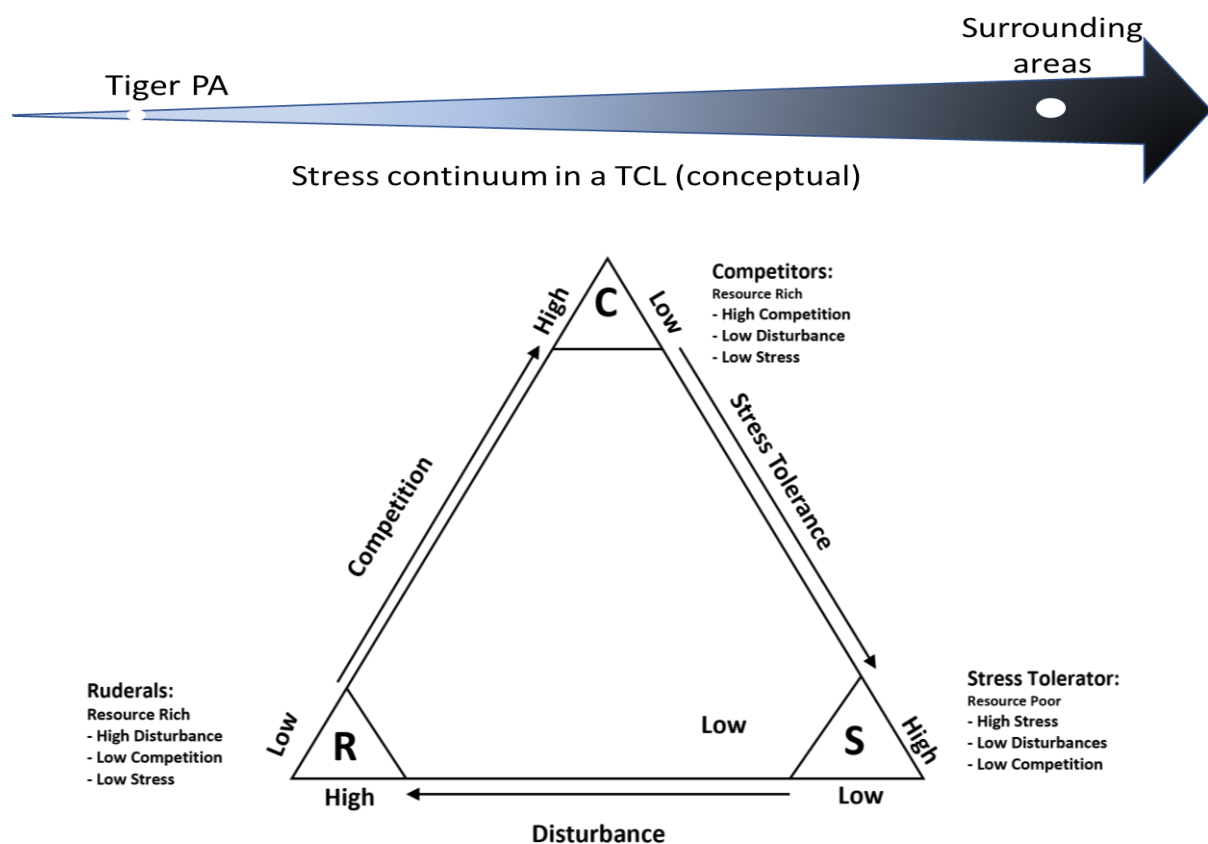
Tiger PA

Surrounding areas

Stress continuum in a TCL (conceptual)

C

High

Low

Competitors:
Resource Rich
- High Competition
- Low Disturbance
- Low Stress

Competition

Stress Tolerance

Ruderals:
Resource Rich
- High Disturbance
- Low Competition
- Low Stress

Low

R

High

Low

S

High

Low

Stress Tolerator:
Resource Poor
- High Stress
- Low Disturbances
- Low Competition

Disturbance